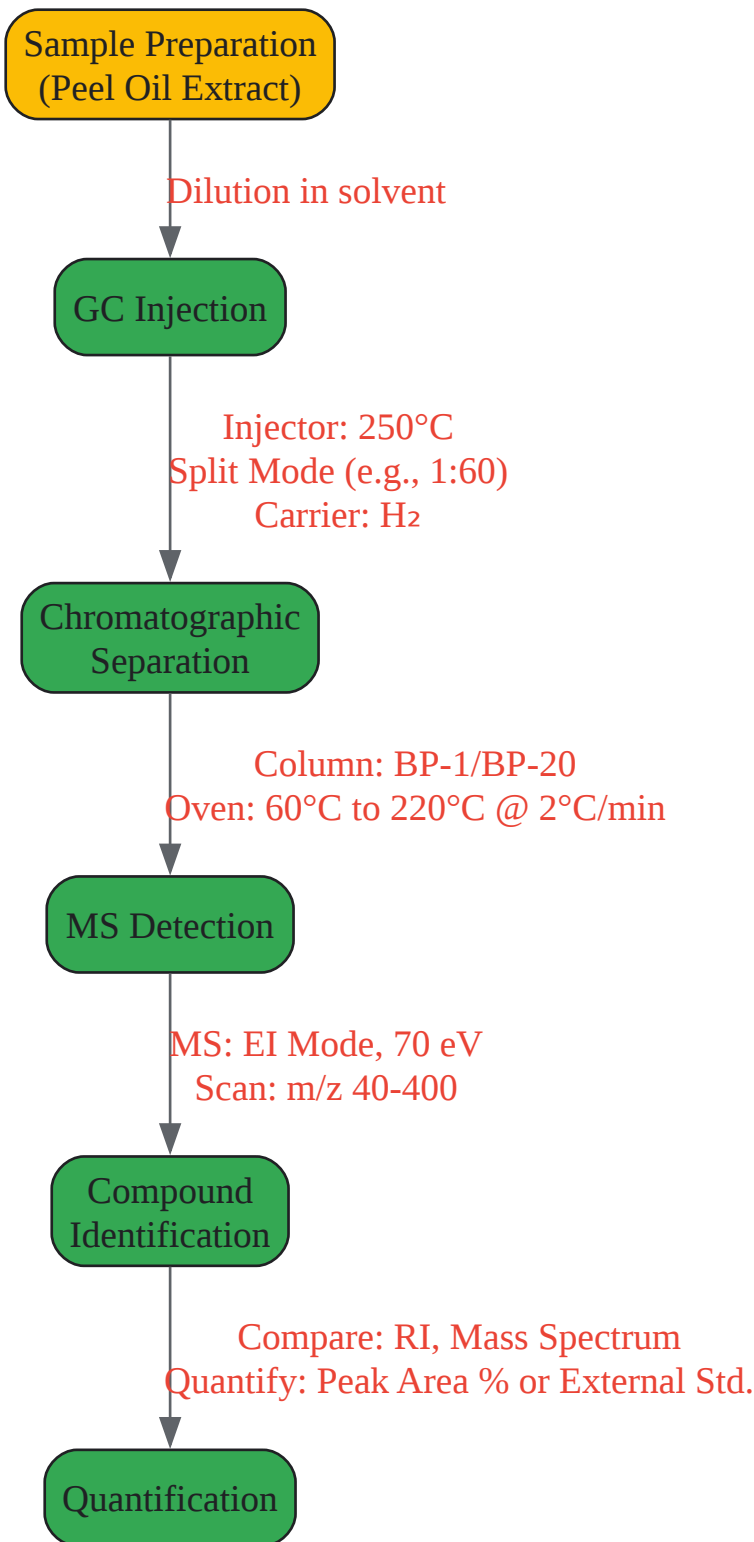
Sample Preparation
(Peel Oil Extract)

Dilution in solvent

GC Injection

Injector: 250°C
Split Mode (e.g., 1:60)
Carrier: $H_2$

Chromatographic
Separation

Column: BP-1/BP-20
Oven: 60°C to 220°C @ 2°C/min

MS Detection

MS: EI Mode, 70 eV
Scan: m/z 40-400

Compound
Identification

Compare: RI, Mass Spectrum
Quantify: Peak Area % or External Std.

Quantification